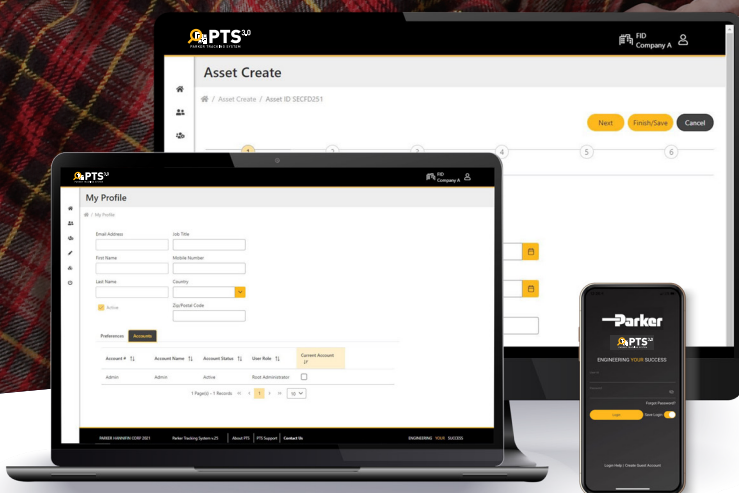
PTS 3.0
PARKER TRACKING SYSTEM

FID
Company A

Asset Create

/ Asset Create / Asset ID SECFD251

Next
Finish/Save
Cancel

1
2
3
4
5
6

PTS 3.0

FID
Company A

My Profile

/ My Profile

Email Address
Job Title
First Name
Mobile Number
Last Name
Country
Active
Zip/Postal Code

Preferences
Accounts

| Account # | Account Name | Account Status | User Role | Current Account |
|---|---|---|---|---|
| Admin | Admin | Active | Root Administrator | |

1 Page(s) - 1 Records 1 10

PARKER HANNIFIN CORP 2021
Parker Tracking System v25
About PTS
PTS Support
Contact Us
ENGINEERING YOUR SUCCESS

Parker
PTS 3.0
ENGINEERING YOUR SUCCESS

Forgot Password?
Login
Save Login

Login Help / Create Guest Account